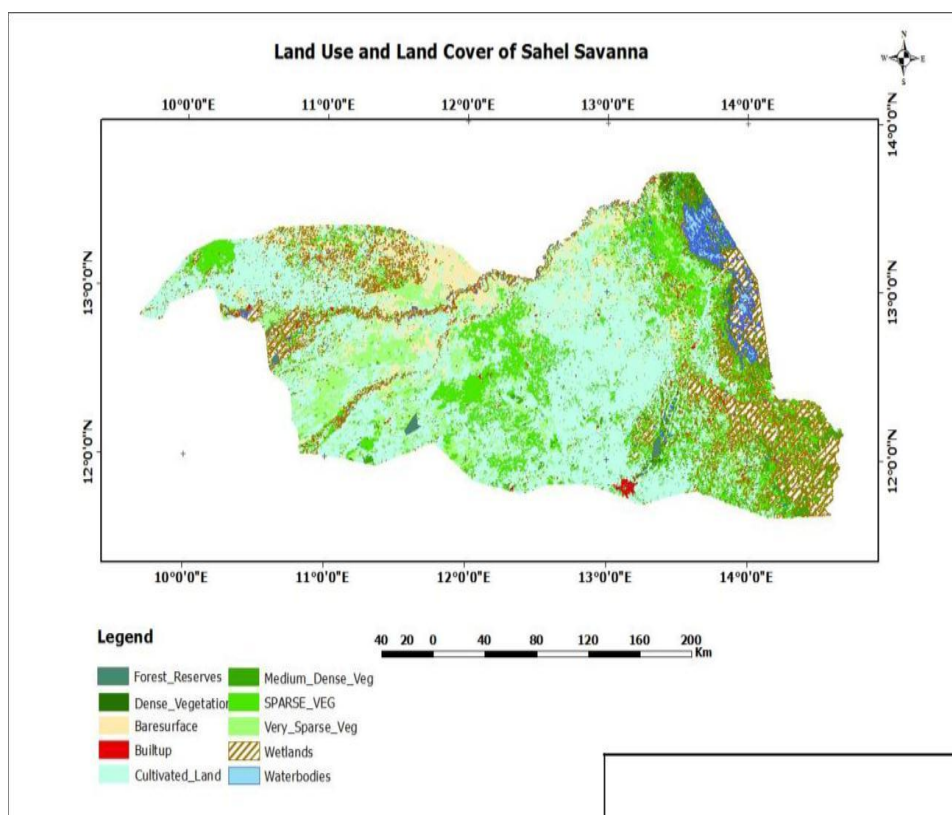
Land Use and Land Cover of Sahel Savanna

N
W E
S

10°0'0"E 11°0'0"E 12°0'0"E 13°0'0"E 14°0'0"E

14°0'0"N
13°0'0"N
12°0'0"N

13°0'0"N
12°0'0"N

10°0'0"E 11°0'0"E 12°0'0"E 13°0'0"E 14°0'0"E

Legend

40 20 0 40 80 120 160 200
Km

Forest_Reserves
Dense_Vegetatior
Baresurface
Builtup
Cultivated_Land
Medium_Dense_Veg
SPARSE_VEG
Very_Sparse_Veg
Wetlands
Waterbodies